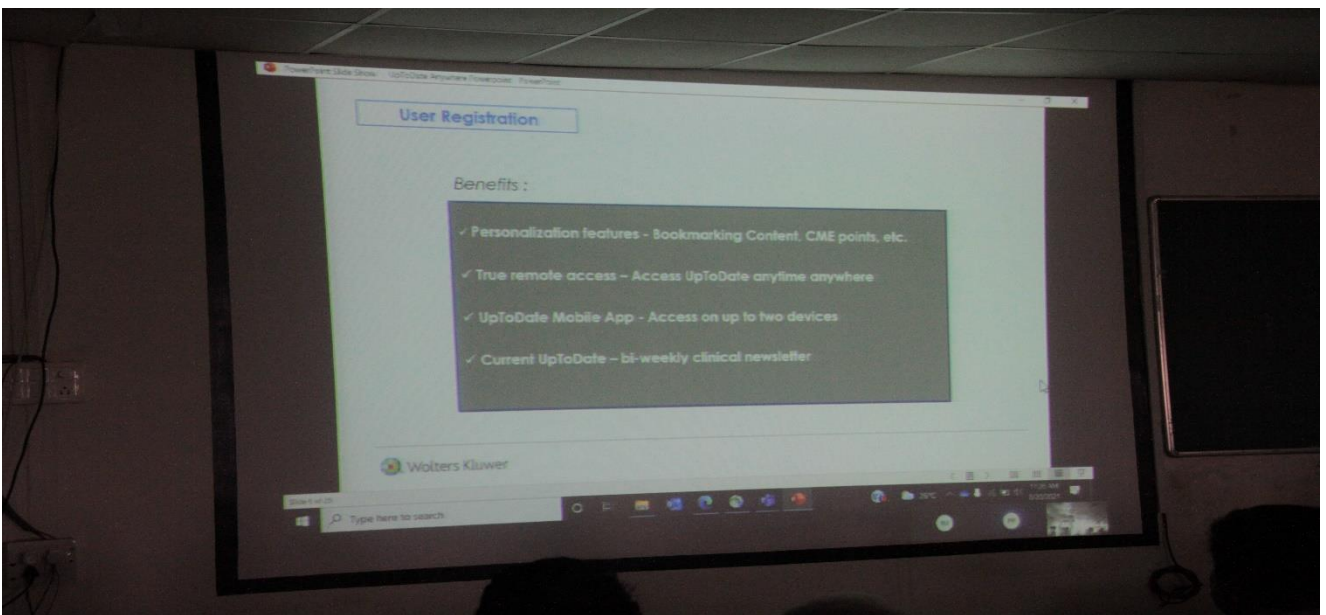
PowerPoint Slide Show - UpToDate Anywhere Powerpoint - PowerPoint

User Registration

Benefits :

✓ Personalization features - Bookmarking Content, CME points, etc.

✓ True remote access – Access UpToDate anytime anywhere

✓ UpToDate Mobile App - Access on up to two devices

✓ Current UpToDate – bi-weekly clinical newsletter

Wolters Kluwer

Slide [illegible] of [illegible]

Type here to search

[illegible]